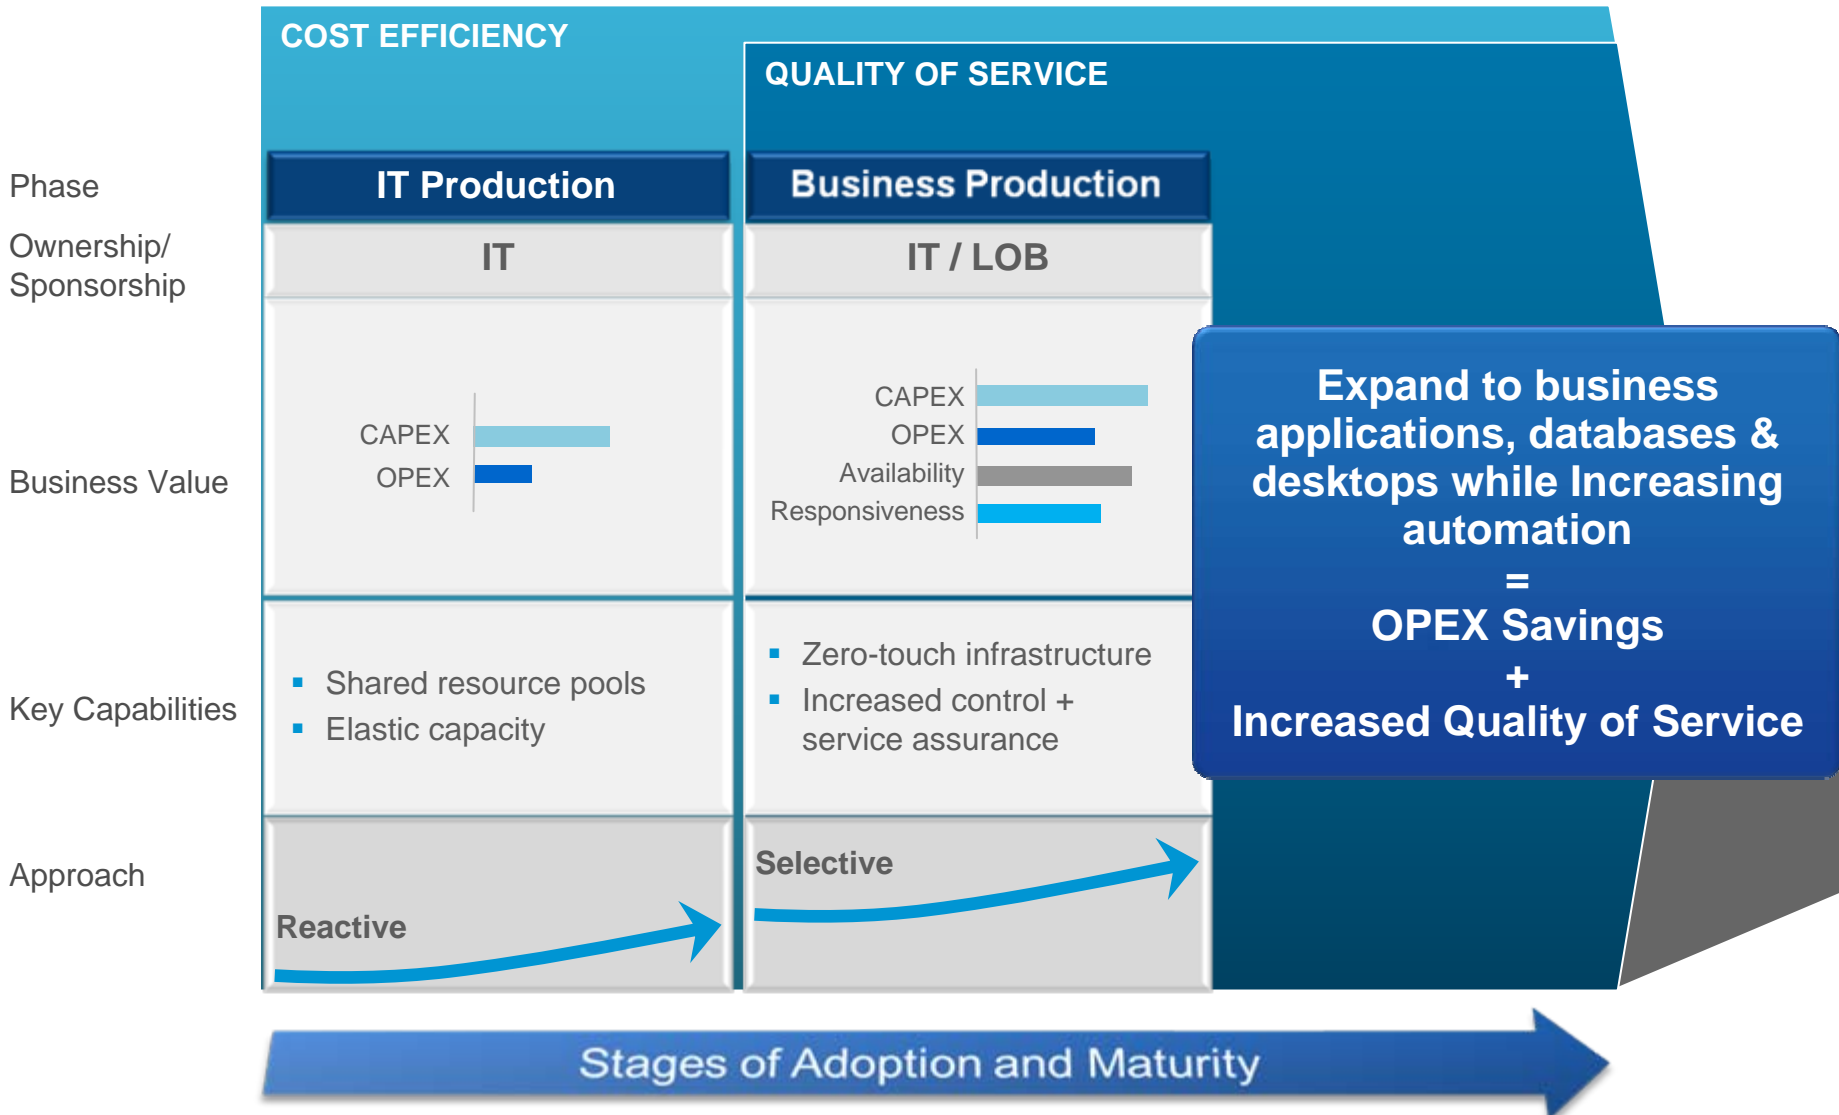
COST EFFICIENCY

QUALITY OF SERVICE

Phase

Ownership/ Sponsorship

Business Value

Key Capabilities

Approach

IT Production

IT

CAPEX
OPEX

- Shared resource pools
- Elastic capacity

Reactive

Business Production

IT / LOB

CAPEX
OPEX
Availability
Responsiveness

- Zero-touch infrastructure
- Increased control + service assurance

Selective

Expand to business applications, databases & desktops while Increasing automation
=
OPEX Savings
+
Increased Quality of Service

Stages of Adoption and Maturity